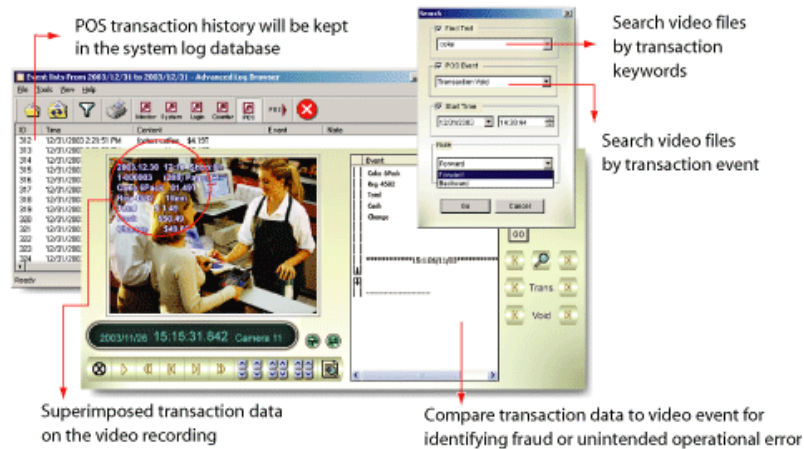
POS transaction history will be kept in the system log database

Search video files by transaction keywords

Search video files by transaction event

Superimposed transaction data on the video recording

Compare transaction data to video event for identifying fraud or unintended operational error

Event lists From 2003/12/31 to 2003/12/31 - Advanced Log Browser

File Tools View Help

Monitor System Login Counter POS

| ID | Time | Content | Event | State |
|---|---|---|---|---|
| 312 | 12/31/2003 2:29:51 PM | Cola+Coffee $4.197 | | |
| 313 | 12/31/2003 | | | |
| 314 | 12/31/2003 | | | |
| 315 | 12/31/2003 | | | |
| 316 | 12/31/2003 | | | |
| 317 | 12/31/2003 | | | |
| 318 | 12/31/2003 | | | |
| 319 | 12/31/2003 | | | |
| 320 | 12/31/2003 | | | |
| 321 | 12/31/2003 | | | |
| 322 | 12/31/2003 | | | |
| 323 | 12/31/2003 | | | |
| 324 | 12/31/2003 | | | |

Ready

2003.12.30 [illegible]

Event

Coke 6Pack

Reg 4582

Total

Cash

Change

*********15:0 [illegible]

2003/11/26 15:15:31.842 Camera 11

GO

Trans

Void

Search

Find Text

POS Event

Transaction Void

Start Time

12/29/2003 14:30:04

Mode

Forward

Forward

Backward

Ok Cancel